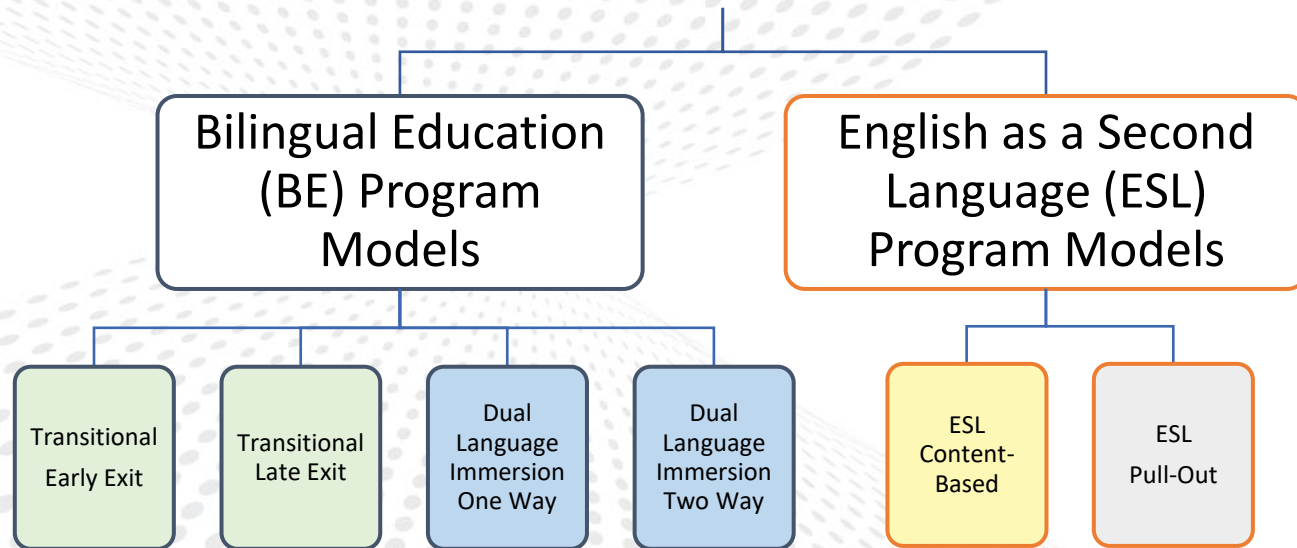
Bilingual Education (BE) Program Models

English as a Second Language (ESL) Program Models

Transitional Early Exit

Transitional Late Exit

Dual Language Immersion One Way

Dual Language Immersion Two Way

ESL Content-Based

ESL Pull-Out